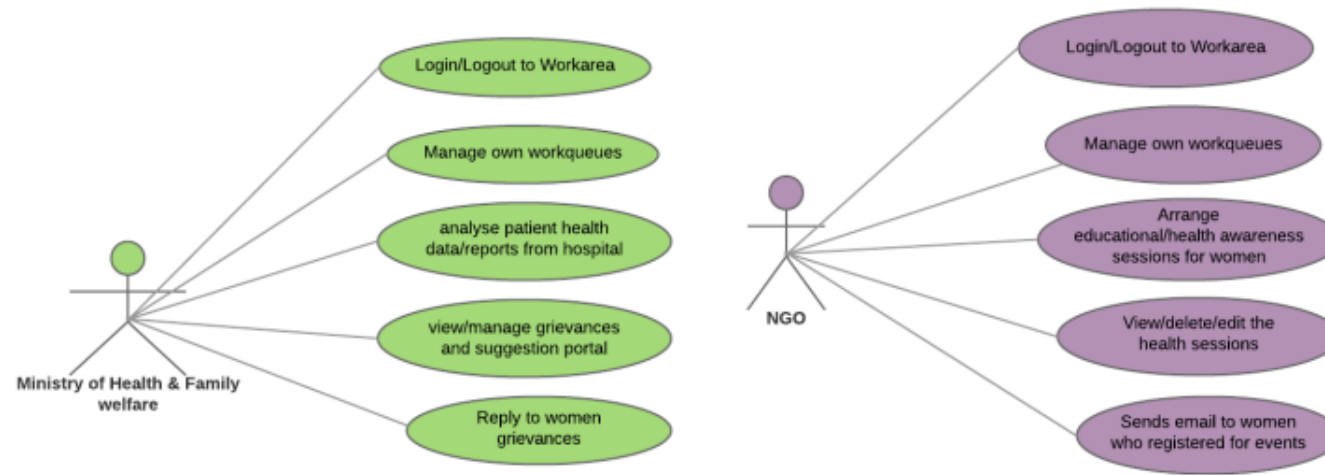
Login/Logout to Workarea

Manage own workqueues

analyse patient health data/reports from hospital

view/manage grievances and suggestion portal

Reply to women grievances

Ministry of Health & Family welfare

Login/Logout to Workarea

Manage own workqueues

Arrange educational/health awareness sessions for women

View/delete/edit the health sessions

Sends email to women who registered for events

NGO